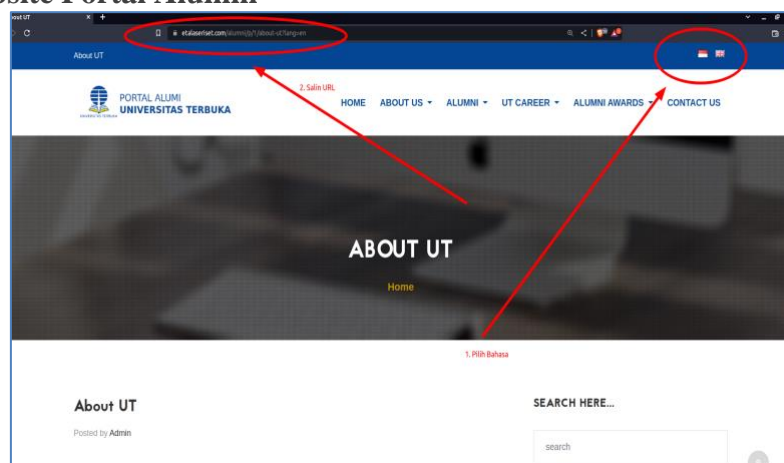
site Portal Alumni

out UT

etalaseriset.com/alumni/p/1/about-ut?lang=en

About UT

2. Salin URL

PORTAL ALUMI
UNIVERSITAS TERBUKA

HOME ABOUT US ALUMNI UT CAREER ALUMNI AWARDS CONTACT US

ABOUT UT

Home

1. Pilih Bahasa

About UT

Posted by Admin

SEARCH HERE...

search